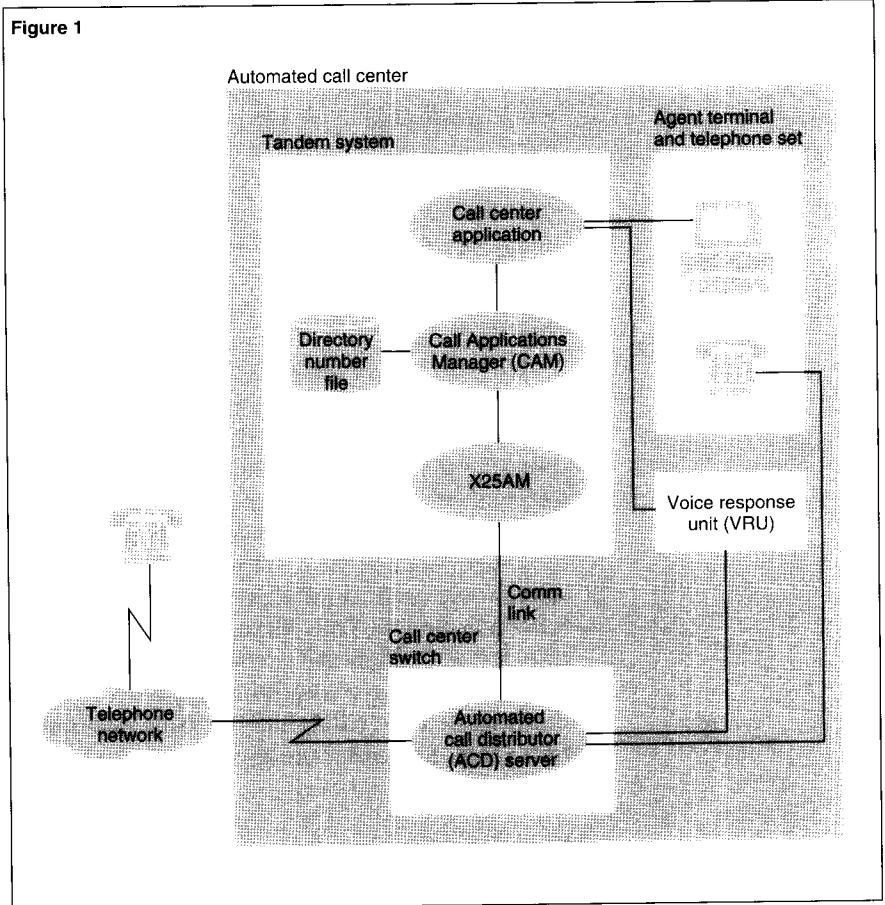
Figure 1

Automated call center

Tandem system

Agent terminal and telephone set

Call center application

Directory number file

Call Applications Manager (CAM)

X25AM

Voice response unit (VRU)

Comm link

Call center switch

Telephone network

Automated call distributor (ACD) server